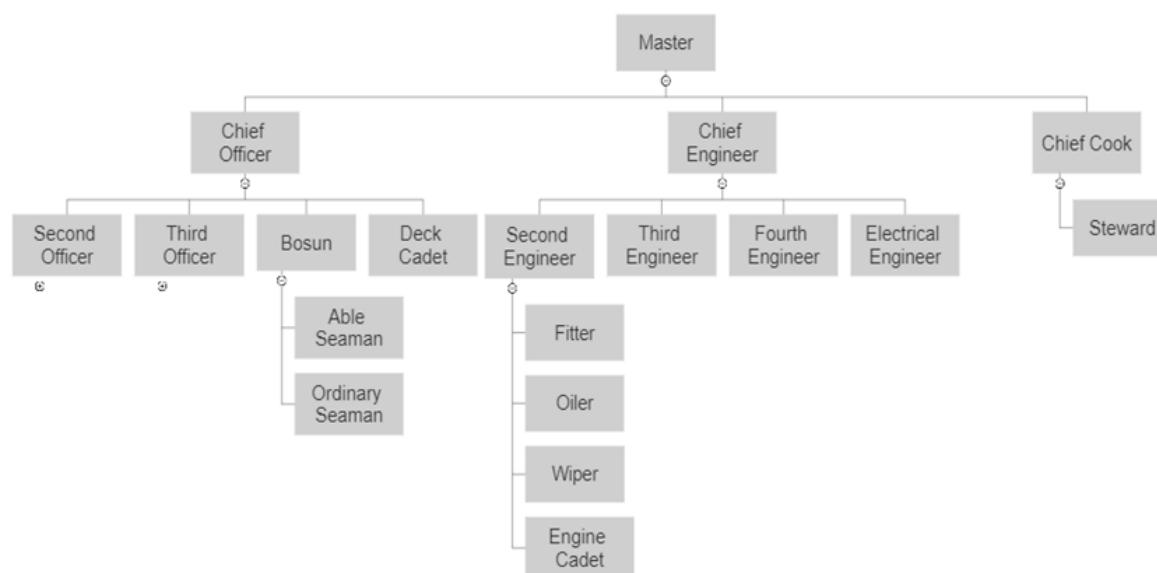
Master

Chief Officer

Chief Engineer

Chief Cook

Second Officer

Third Officer

Bosun

Deck Cadet

Second Engineer

Third Engineer

Fourth Engineer

Electrical Engineer

Steward

Able Seaman

Ordinary Seaman

Fitter

Oiler

Wiper

Engine Cadet